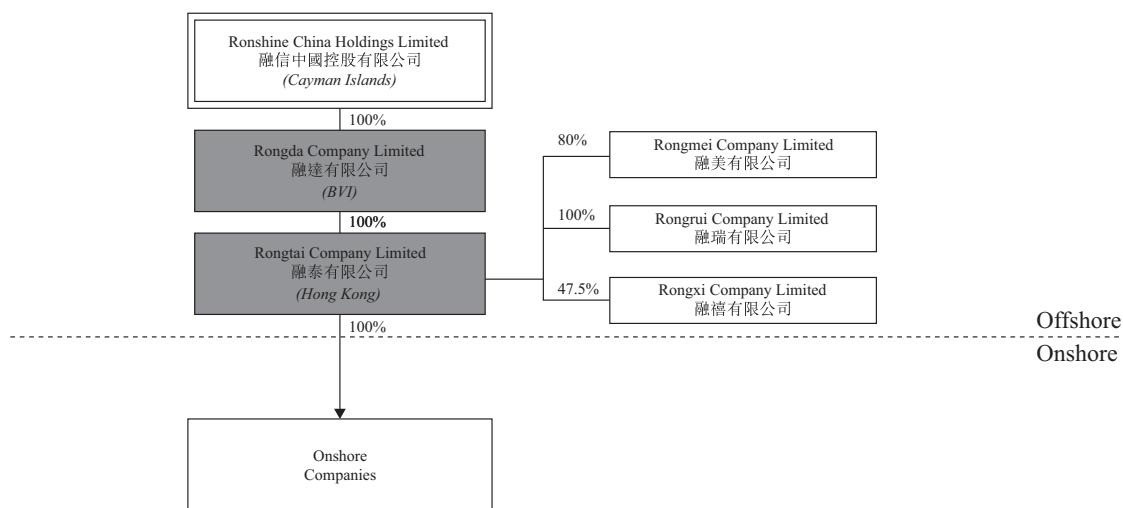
Ronshine China Holdings Limited
融信中國控股有限公司
(Cayman Islands)

100%

Rongda Company Limited
融達有限公司
(BVI)

100%

Rongtai Company Limited
融泰有限公司
(Hong Kong)

80%

Rongmei Company Limited
融美有限公司

100%

Rongrui Company Limited
融瑞有限公司

47.5%

Rongxi Company Limited
融禧有限公司

100%

Offshore

Onshore

Onshore
Companies